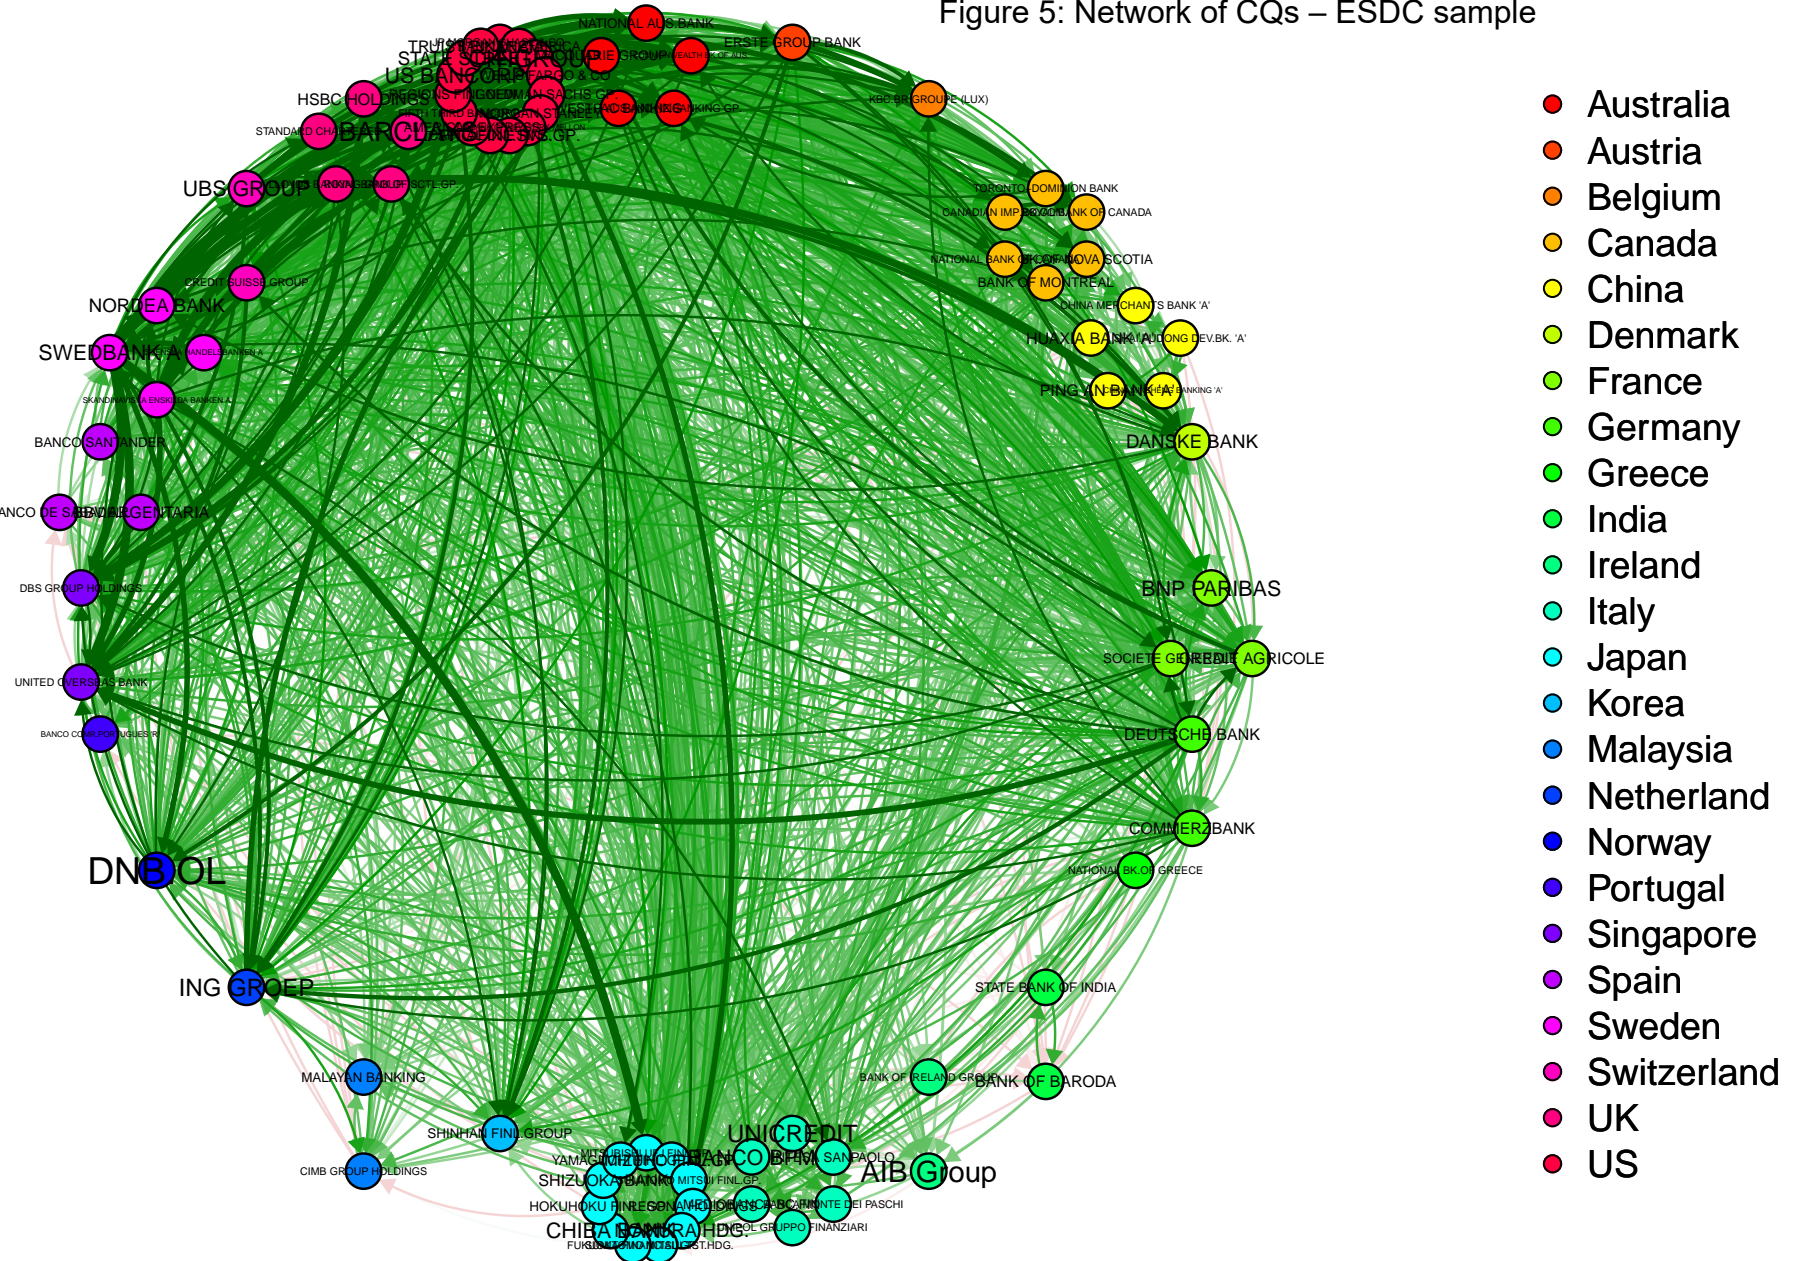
Figure 5: Network of CQs – ESDC sample

NATIONAL AUS BANK
ERSTE GROUP BANK
STATE STREET
US BANCORP
HSBC HOLDINGS
STANDARD CHARTERED
BARCLAYS
KBC GROUPE (LUX)
UBS GROUP
TORONTO-DOMINION BANK
CANADIAN IMP ROYAL BANK OF CANADA
NATIONAL BANK OF CANADA NOVA SCOTIA
BANK OF MONTREAL
CHINA MERCHANTS BANK 'A'
CREDIT SUISSE GROUP
NORDEA BANK
HUAXIA BANK 'A' DONG DEV.BK. 'A'
SWEDBANK A
PING AN BANK 'A'
SKANDINAVISKA ENSKILDA BANKEN A
DANSKE BANK
BANCO SANTANDER
BANCO DE SABADELL ARGENTARIA
BNP PARIBAS
DBS GROUP HOLDINGS
SOCIETE GENERALE CREDIT AGRICOLE
UNITED OVERSEAS BANK
BANCO COMR.PORTUGUES 'R'
DEUTSCHE BANK
COMMERZBANK
DNB OL
NATIONAL BK.OF GREECE
ING GROEP
STATE BANK OF INDIA
MALAYAN BANKING
BANK OF IRELAND GROUP
BANK OF BARODA
SHINHAN FINL.GROUP
UNICREDIT
YAMAGUCHI
BANCO BPM
SAN PAOLO
AIB Group
CIMB GROUP HOLDINGS
SHIZUOKA BANK
MITSUI FINL.GP.
HOKUHOKU FINL.GP.
MONTE DEI PASCHI
CHIBA BANK
HDG.
UNIPOL GRUPPO FINANZIARI
FUKUOKA
TRUST.HDG.

Australia
Austria
Belgium
Canada
China
Denmark
France
Germany
Greece
India
Ireland
Italy
Japan
Korea
Malaysia
Netherland
Norway
Portugal
Singapore
Spain
Sweden
Switzerland
UK
US